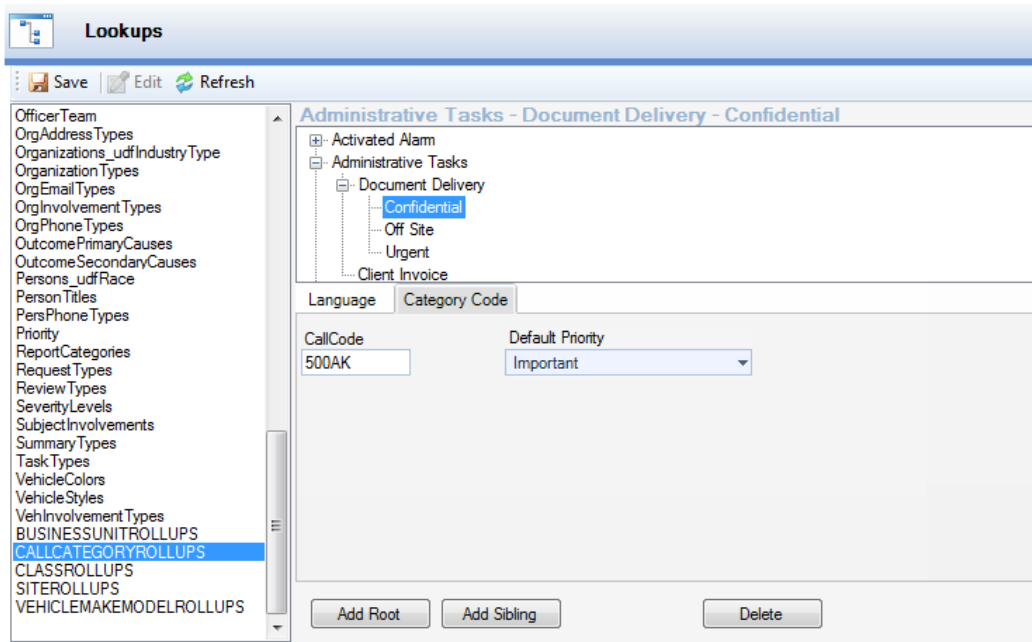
Lookups

Save Edit Refresh

OfficerTeam
OrgAddressTypes
Organizations_udfIndustryType
OrganizationTypes
OrgEmailTypes
OrgInvolvementTypes
OrgPhoneTypes
OutcomePrimaryCauses
OutcomeSecondaryCauses
Persons_udfRace
PersonTitles
PersPhoneTypes
Priority
ReportCategories
RequestTypes
ReviewTypes
SeverityLevels
SubjectInvolvements
SummaryTypes
TaskTypes
VehicleColors
VehicleStyles
VehInvolvementTypes
BUSINESSUNITROLLUPS
CALLCATEGORYROLLUPS
CLASSROLLUPS
SITEROLLUPS
VEHICLEMAKEMODELROLLUPS

Administrative Tasks - Document Delivery - Confidential

Activated Alarm
Administrative Tasks
Document Delivery
Confidential
Off Site
Urgent
Client Invoice

Language Category Code

CallCode
500AK
Default Priority
Important

Add Root Add Sibling Delete